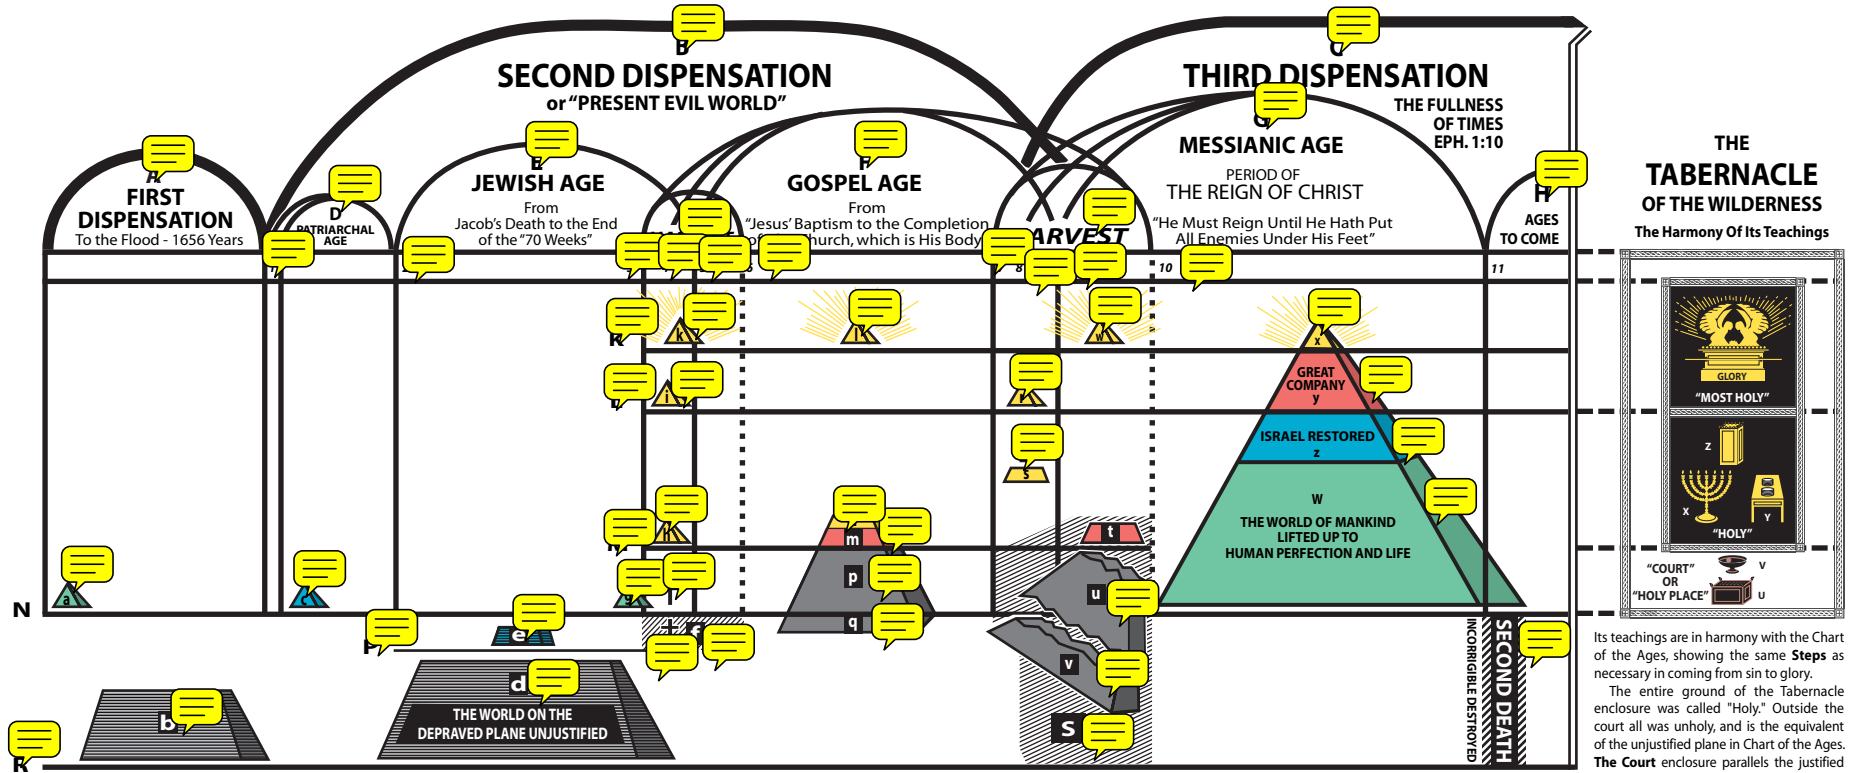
B
SECOND DISPENSATION
or "PRESENT EVIL WORLD"

C
THIRD DISPENSATION
THE FULLNESS OF TIMES
EPH. 1:10

A
FIRST DISPENSATION
To the Flood - 1656 Years

D
PATRIARCHAL AGE

E
JEWISH AGE
From
Jacob's Death to the End of the "70 Weeks"

F
GOSPEL AGE
From
"Jesus' Baptism to the Completion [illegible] Church, which is His Body"

HARVEST

G
MESSIANIC AGE
PERIOD OF
THE REIGN OF CHRIST
"He Must Reign Until He Hath Put All Enemies Under His Feet"

H
AGES TO COME

THE
TABERNACLE
OF THE WILDERNESS
The Harmony Of Its Teachings

8 10 11

K
L
M
N
P
R

a
c
g
h
i
k
l
w
x
r
s
t
u
v
m
p
q
e
f
d
b
S

GREAT COMPANY
y

ISRAEL RESTORED
z

W
THE WORLD OF MANKIND LIFTED UP TO HUMAN PERFECTION AND LIFE

THE WORLD ON THE DEPRAVED PLANE UNJUSTIFIED

INCORRIGIBLE DESTROYED
SECOND DEATH

GLORY
"MOST HOLY"
Z
X
Y
"HOLY"
"COURT" OR "HOLY PLACE"
V
U

Its teachings are in harmony with the Chart of the Ages, showing the same **Steps** as necessary in coming from sin to glory.

The entire ground of the Tabernacle enclosure was called "Holy." Outside the court all was unholy, and is the equivalent of the unjustified plane in Chart of the Ages. **The Court** enclosure parallels the justified